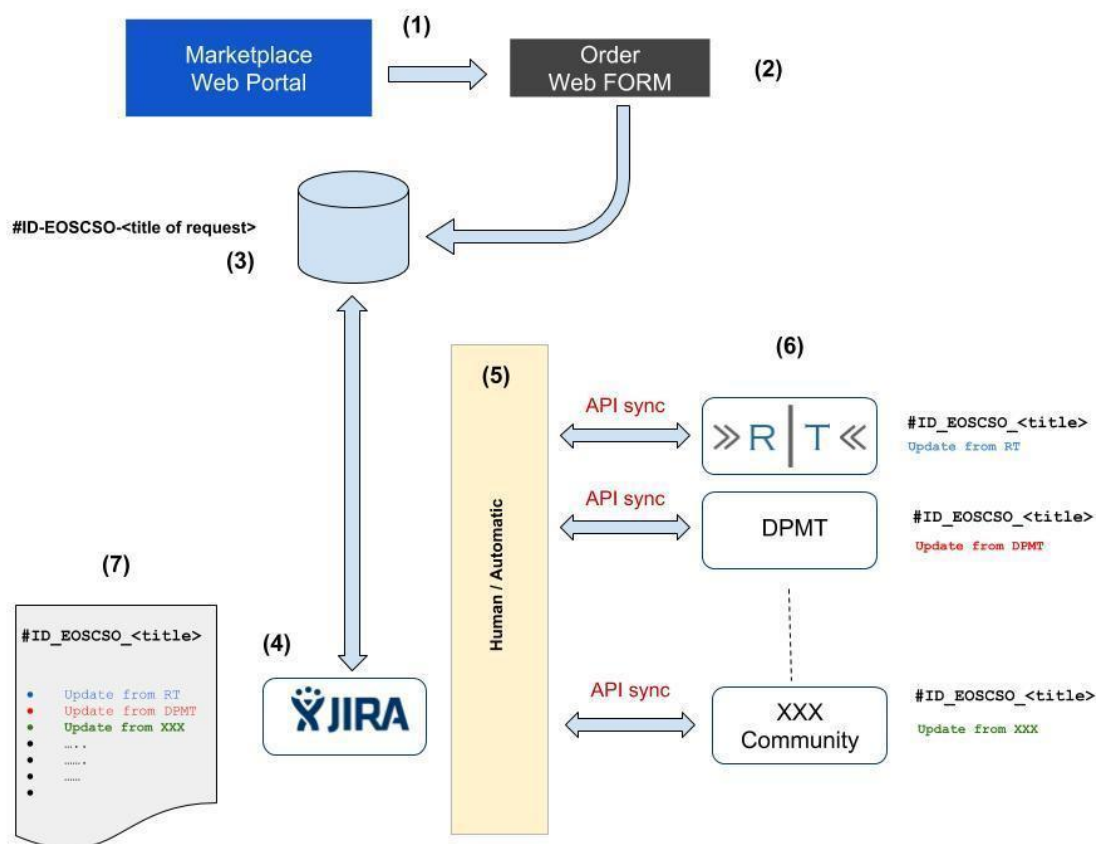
Marketplace Web Portal

(1)

Order Web FORM

(2)

#ID-EOSCSO-<title of request>

(3)

(5)

Human / Automatic

(6)

API sync

≫R | T≪

#ID_EOSCSO_<title>
Update from RT

API sync

DPMT

#ID_EOSCSO_<title>
Update from DPMT

(7)

#ID_EOSCSO_<title>

- Update from RT
- Update from DPMT
- Update from XXX
- …..
- …..
- ……
-

(4)

JIRA

API sync

XXX Community

#ID_EOSCSO_<title>
Update from XXX